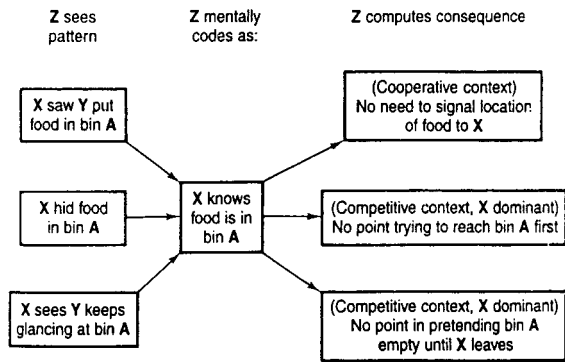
**Z** sees pattern

**Z** mentally codes as:

**Z** computes consequence

**X** saw **Y** put food in bin **A**

**X** hid food in bin **A**

**X** sees **Y** keeps glancing at bin **A**

**X** knows food is in bin **A**

(Cooperative context) No need to signal location of food to **X**

(Competitive context, **X** dominant) No point trying to reach bin **A** first

(Competitive context, **X** dominant) No point in pretending bin **A** empty until **X** leaves